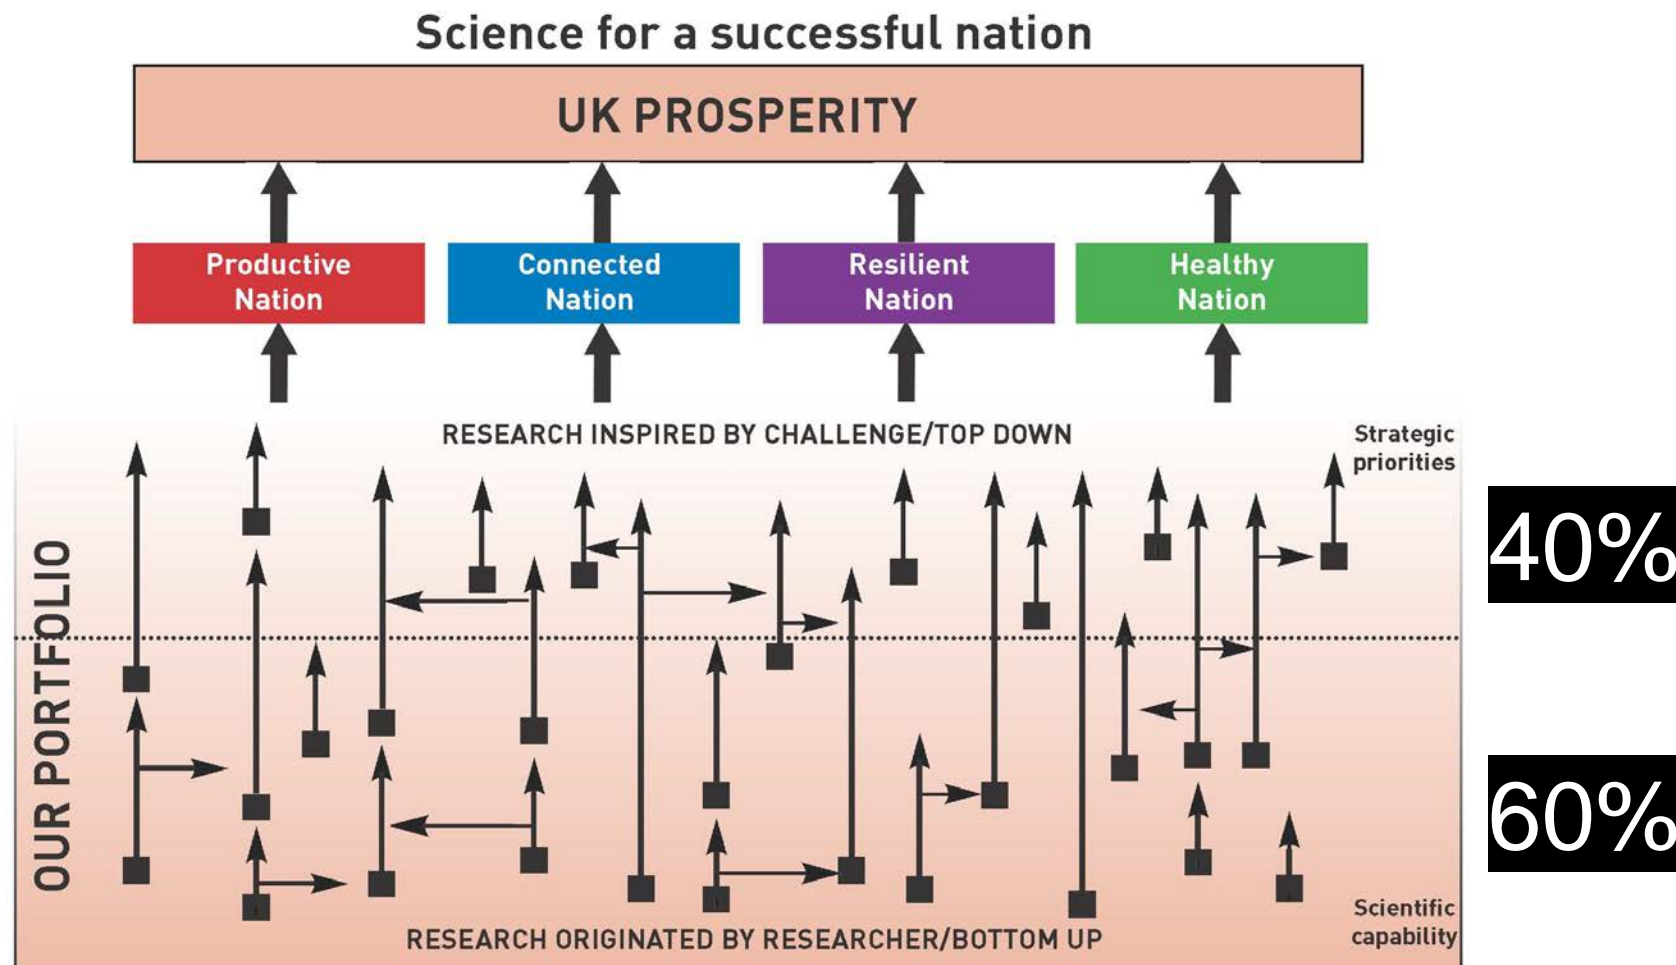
Science for a successful nation

UK PROSPERITY

Productive Nation

Connected Nation

Resilient Nation

Healthy Nation

OUR PORTFOLIO

RESEARCH INSPIRED BY CHALLENGE/TOP DOWN

Strategic priorities

40%

60%

Scientific capability

RESEARCH ORIGINATED BY RESEARCHER/BOTTOM UP